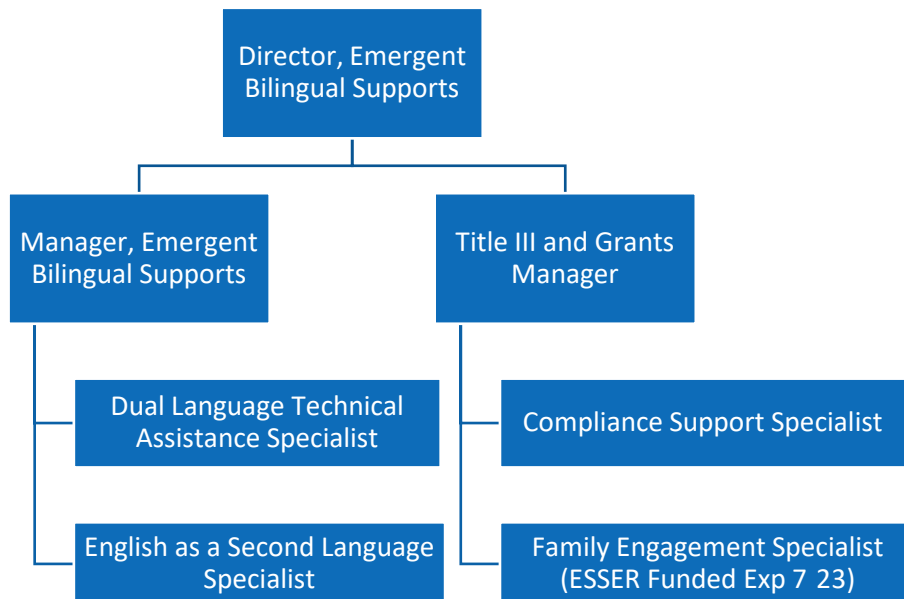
Director, Emergent Bilingual Supports

Manager, Emergent Bilingual Supports

Title III and Grants Manager

Dual Language Technical Assistance Specialist

English as a Second Language Specialist

Compliance Support Specialist

Family Engagement Specialist (ESSER Funded Exp 7 23)